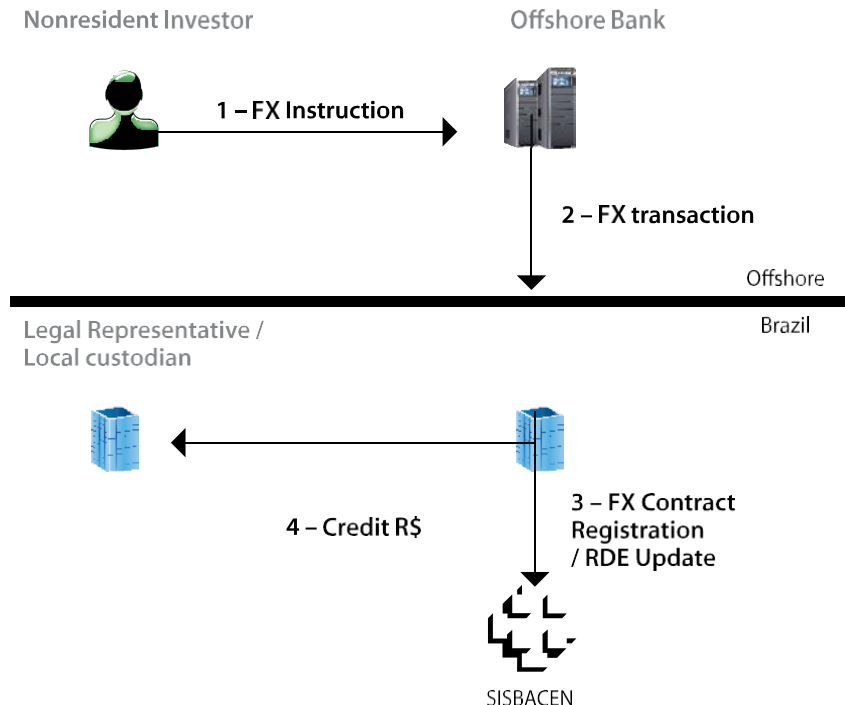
Nonresident Investor

Offshore Bank

1 – FX Instruction

2 – FX transaction

Offshore

Brazil

Legal Representative / Local custodian

3 – FX Contract Registration / RDE Update

4 – Credit R$

SISBACEN